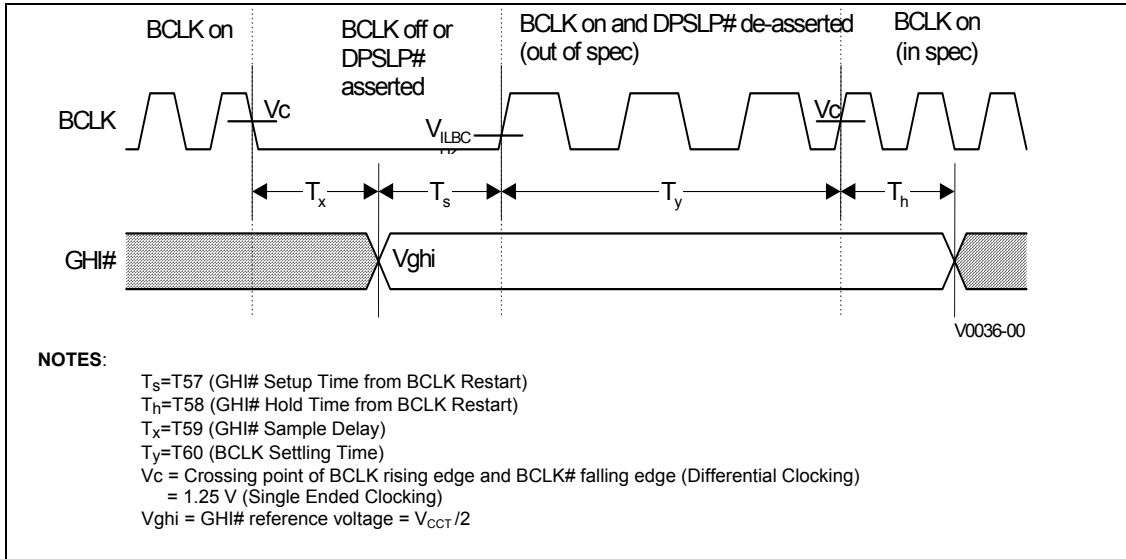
BCLK on

BCLK off or DPSLP# asserted

BCLK on and DPSLP# de-asserted (out of spec)

BCLK on (in spec)

BCLK

Vc

$V_{ILBC}$

Vc

$T_x$

$T_s$

$T_y$

$T_h$

GHI#

Vghi

V0036-00

**NOTES**:

$T_s$=T57 (GHI# Setup Time from BCLK Restart)
$T_h$=T58 (GHI# Hold Time from BCLK Restart)
$T_x$=T59 (GHI# Sample Delay)
$T_y$=T60 (BCLK Settling Time)
Vc = Crossing point of BCLK rising edge and BCLK# falling edge (Differential Clocking)
= 1.25 V (Single Ended Clocking)
Vghi = GHI# reference voltage = $V_{CCT}/2$